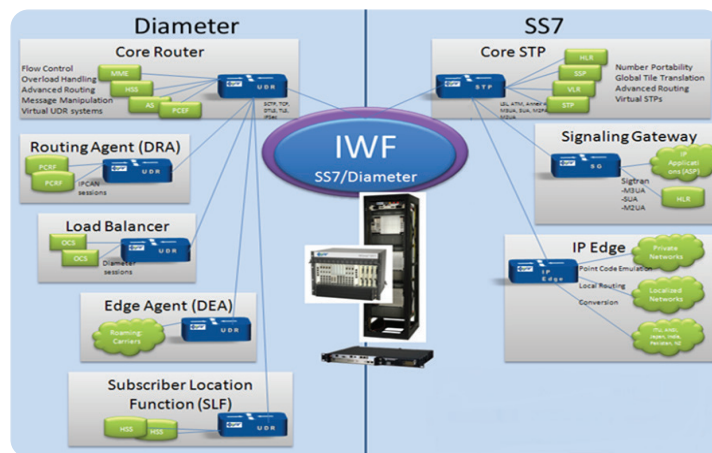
Diameter

SS7

Core Router

Flow Control
Overload Handling
Advanced Routing
Message Manipulation
Virtual UDR systems

MME
HSS
AS
PCEF

UDR

SCTP, TCP, DTLS, TLS, IPSec

Core STP

HLR
SSP
VLR
STP

STP

Number Portability
Global Tile Translation
Advanced Routing
Virtual STPs

LSL, ATM, Annex A, M3UA, SUA, M2PA, M2UA

IWF
SS7/Diameter

Routing Agent (DRA)

PCRF
PCRF

UDR

IPCAN sessions

Signaling Gateway

SG

IP Applications (ASP)

Sigtran
-M3UA
-SUA
-M2UA

HLR

Load Balancer

OCS
OCS

UDR

Diameter sessions

IP Edge

IP Edge

Point Code Emulation
Local Routing
Conversion

Private Networks
Localized Networks
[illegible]

Edge Agent (DEA)

Roaming Carriers

UDR

Subscriber Location Function (SLF)

HSS
HSS

UDR